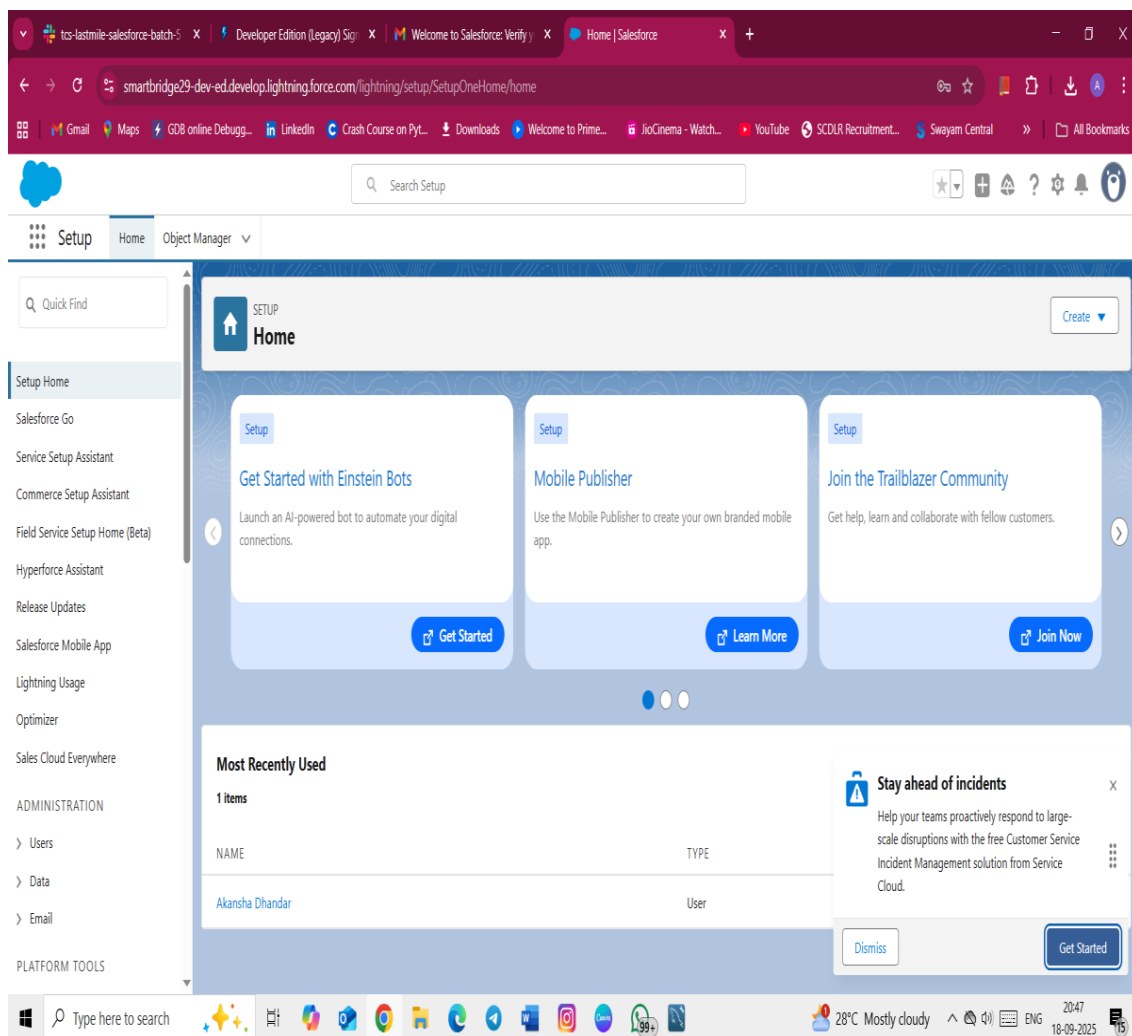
tcs-lastmile-salesforce-batch-5 X | Developer Edition (Legacy) Sign X | Welcome to Salesforce: Verify y X | Home | Salesforce X +

smartbridge29-dev-ed.develop.lightning.force.com/lightning/setup/SetupOneHome/home

Gmail | Maps | GDB online Debugg... | LinkedIn | Crash Course on Pyt... | Downloads | Welcome to Prime... | JioCinema - Watch... | YouTube | SCDLR Recruitment... | Swayam Central | » | All Bookmarks

Search Setup

Setup | Home | Object Manager

Quick Find

Setup Home
Salesforce Go
Service Setup Assistant
Commerce Setup Assistant
Field Service Setup Home (Beta)
Hyperforce Assistant
Release Updates
Salesforce Mobile App
Lightning Usage
Optimizer
Sales Cloud Everywhere

ADMINISTRATION
Users
Data
Email

PLATFORM TOOLS

SETUP
Home

Create

Setup
Get Started with Einstein Bots
Launch an AI-powered bot to automate your digital connections.
Get Started

Setup
Mobile Publisher
Use the Mobile Publisher to create your own branded mobile app.
Learn More

Setup
Join the Trailblazer Community
Get help, learn and collaborate with fellow customers.
Join Now

Most Recently Used
1 items

| NAME | TYPE |
|---|---|
| Akansha Dhandar | User |

Stay ahead of incidents
Help your teams proactively respond to large-scale disruptions with the free Customer Service Incident Management solution from Service Cloud.
Dismiss | Get Started

Type here to search | 99+ | 28°C Mostly cloudy | ENG | 20:47 18-09-2025 | 15